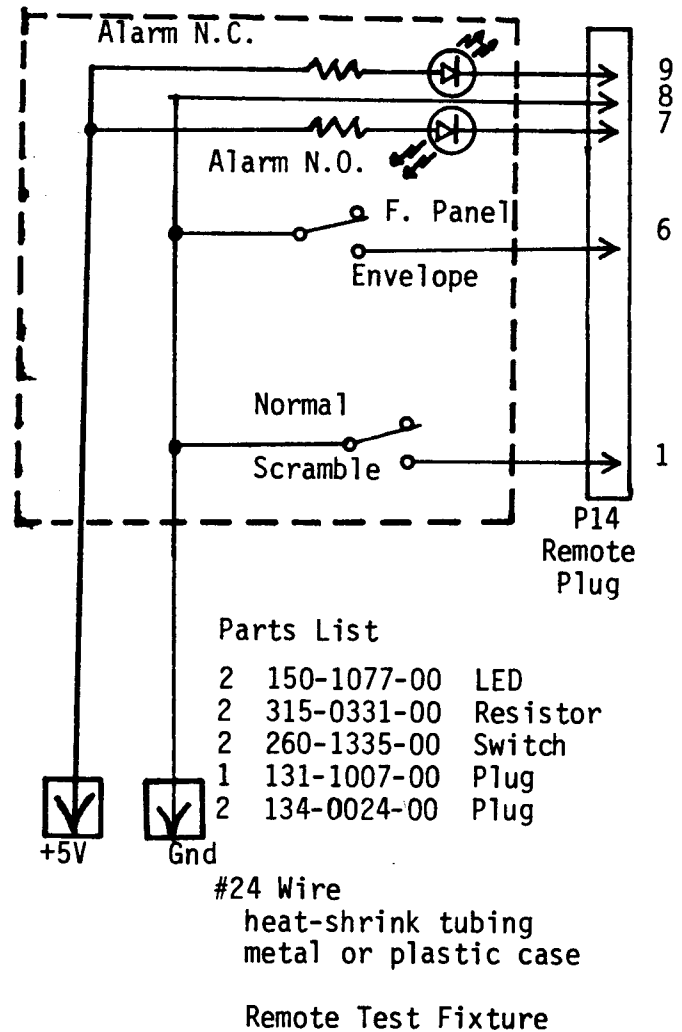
Alarm N.C.

9
8
7

Alarm N.O.

F. Panel

6

Envelope

Normal

Scramble

1

P14
Remote
Plug

Parts List

| | | |
|---|---|---|
| 2 | 150-1077-00 | LED |
| 2 | 315-0331-00 | Resistor |
| 2 | 260-1335-00 | Switch |
| 1 | 131-1007-00 | Plug |
| 2 | 134-0024-00 | Plug |

+5V

Gnd

#24 Wire
heat-shrink tubing
metal or plastic case

Remote Test Fixture